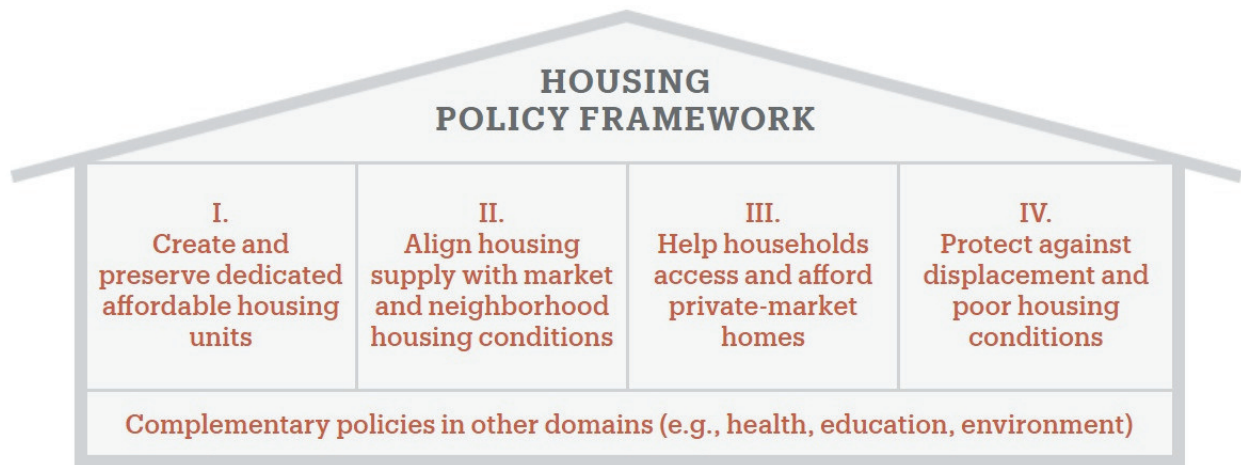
HOUSING
POLICY FRAMEWORK

| I. Create and preserve dedicated affordable housing units | II. Align housing supply with market and neighborhood housing conditions | III. Help households access and afford private-market homes | IV. Protect against displacement and poor housing conditions |
|---|---|---|---|

Complementary policies in other domains (e.g., health, education, environment)